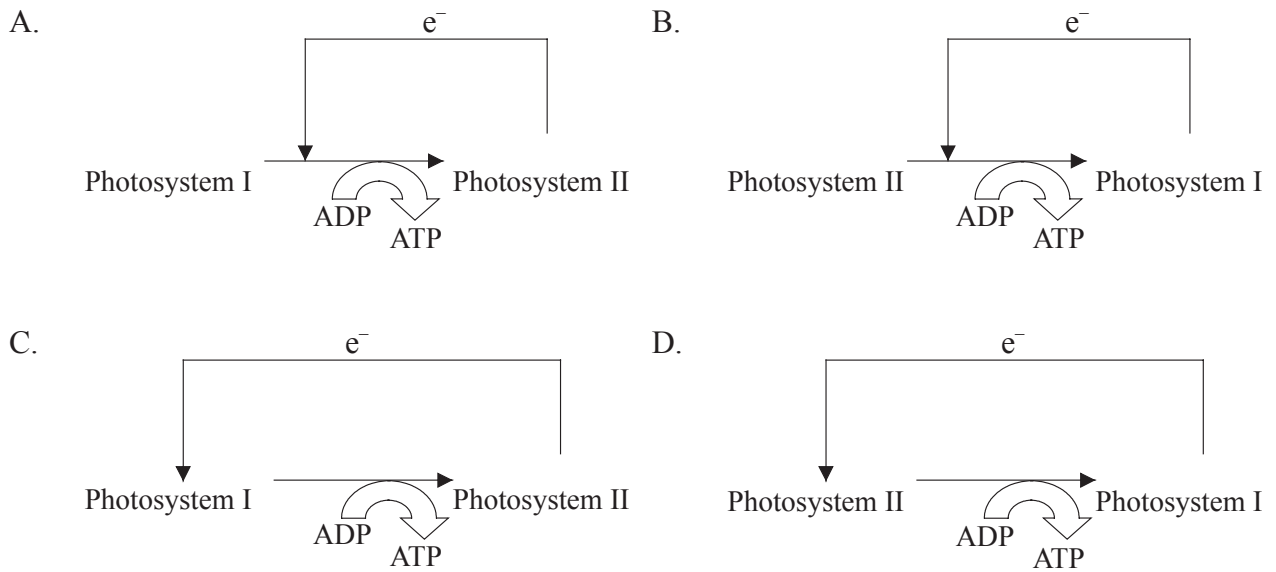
A.

$e^-$

Photosystem I

Photosystem II

ADP

ATP

B.

$e^-$

Photosystem II

Photosystem I

ADP

ATP

C.

$e^-$

Photosystem I

Photosystem II

ADP

ATP

D.

$e^-$

Photosystem II

Photosystem I

ADP

ATP